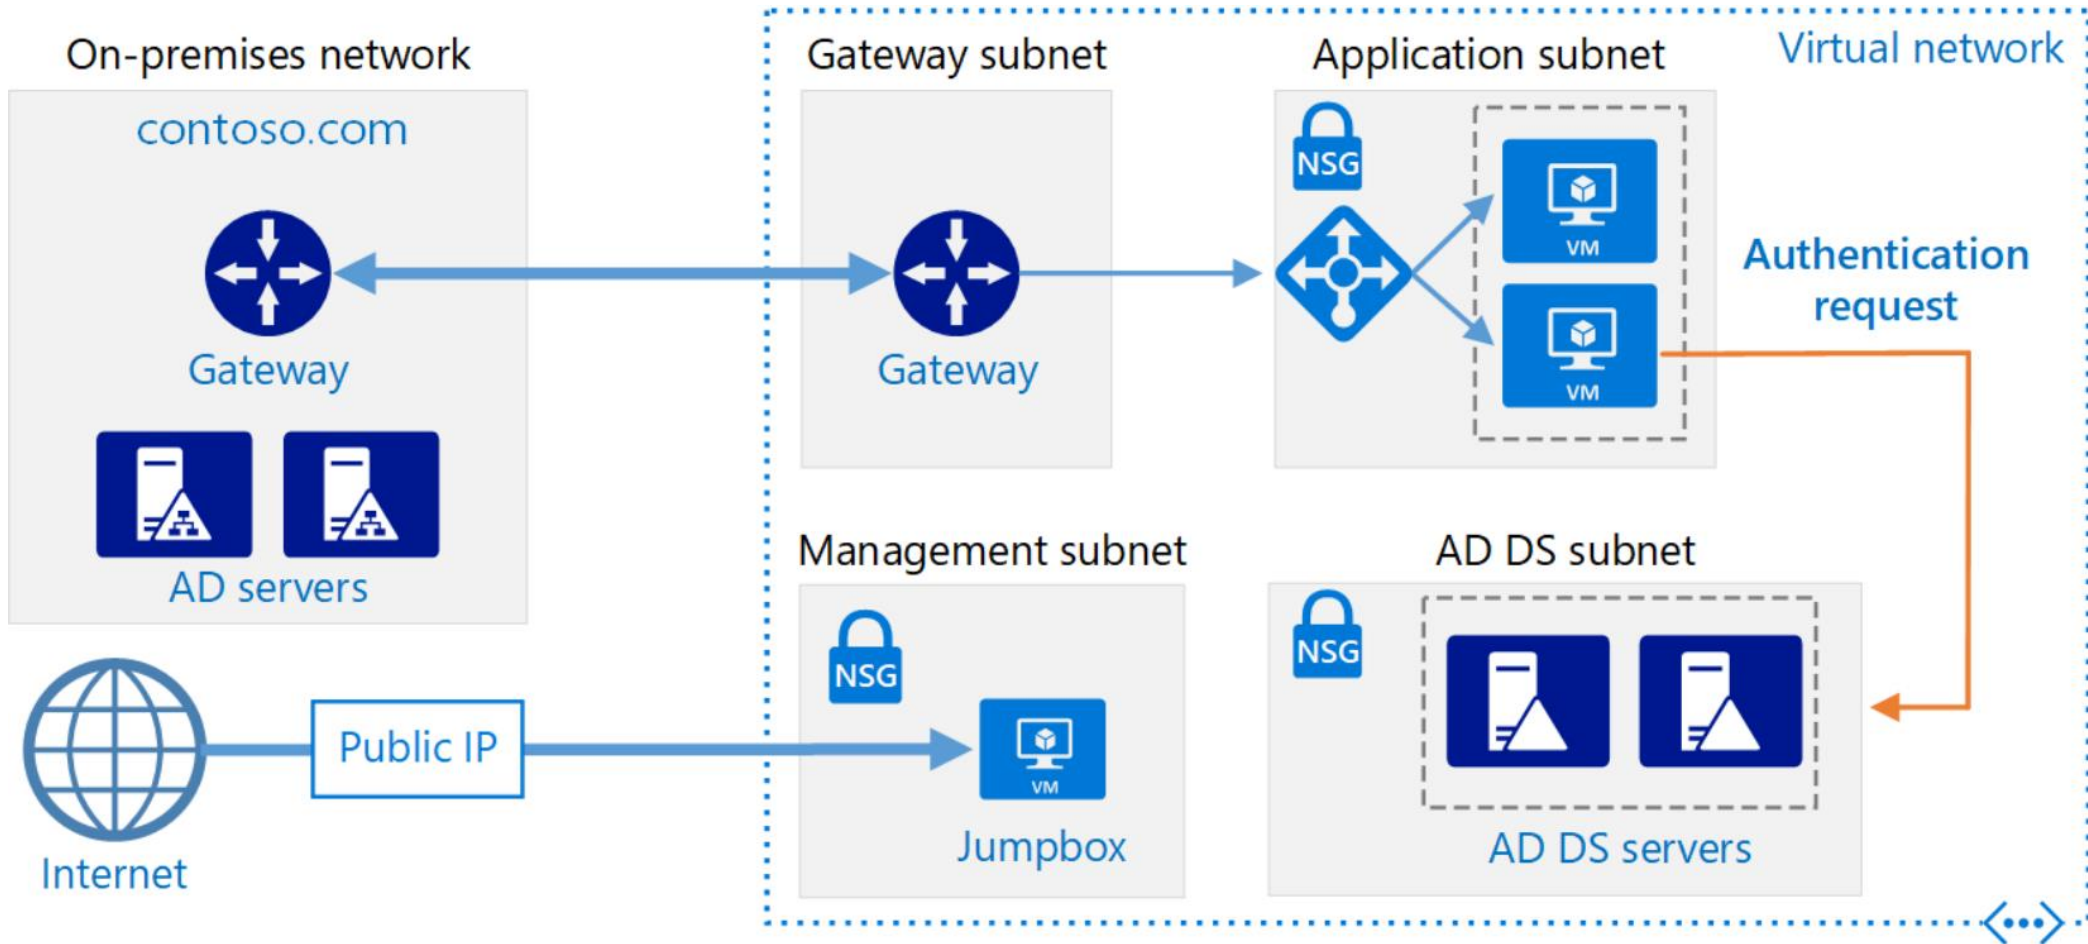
On-premises network

contoso.com

Gateway

AD servers

Gateway subnet

Gateway

Application subnet

NSG

VM

VM

Virtual network

Authentication request

Management subnet

NSG

VM

Jumpbox

AD DS subnet

NSG

AD DS servers

Public IP

Internet